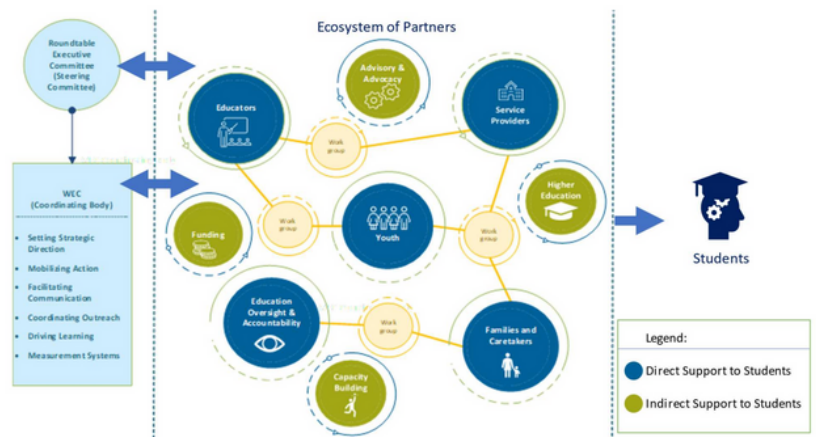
Roundtable Executive Committee (Steering Committee)

WEC (Coordinating Body)

- Setting Strategic Direction
- Mobilizing Action
- Facilitating Communication
- Coordinating Outreach
- Driving Learning
- Measurement Systems

Ecosystem of Partners

Educators

Advisory & Advocacy

Service Providers

Work group

Higher Education

Funding

Work group

Youth

Work group

Education Oversight & Accountability

Work group

Families and Caretakers

Capacity Building

Students

Legend:

Direct Support to Students

Indirect Support to Students